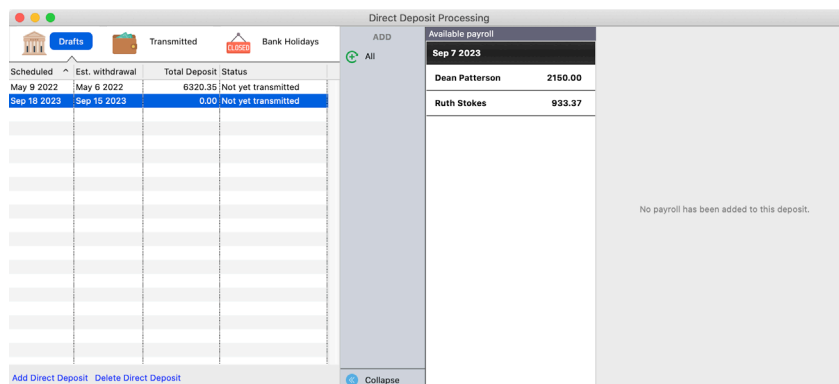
Direct Deposit Processing

Drafts

Transmitted

CLOSED

Bank Holidays

| Scheduled | Est. withdrawal | Total Deposit | Status |
|---|---|---|---|
| May 9 2022 | May 6 2022 | 6320.35 | Not yet transmitted |
| Sep 18 2023 | Sep 15 2023 | 0.00 | Not yet transmitted |

Add Direct Deposit Delete Direct Deposit

ADD

All

Collapse

Available payroll

Sep 7 2023

Dean Patterson 2150.00

Ruth Stokes 933.37

No payroll has been added to this deposit.